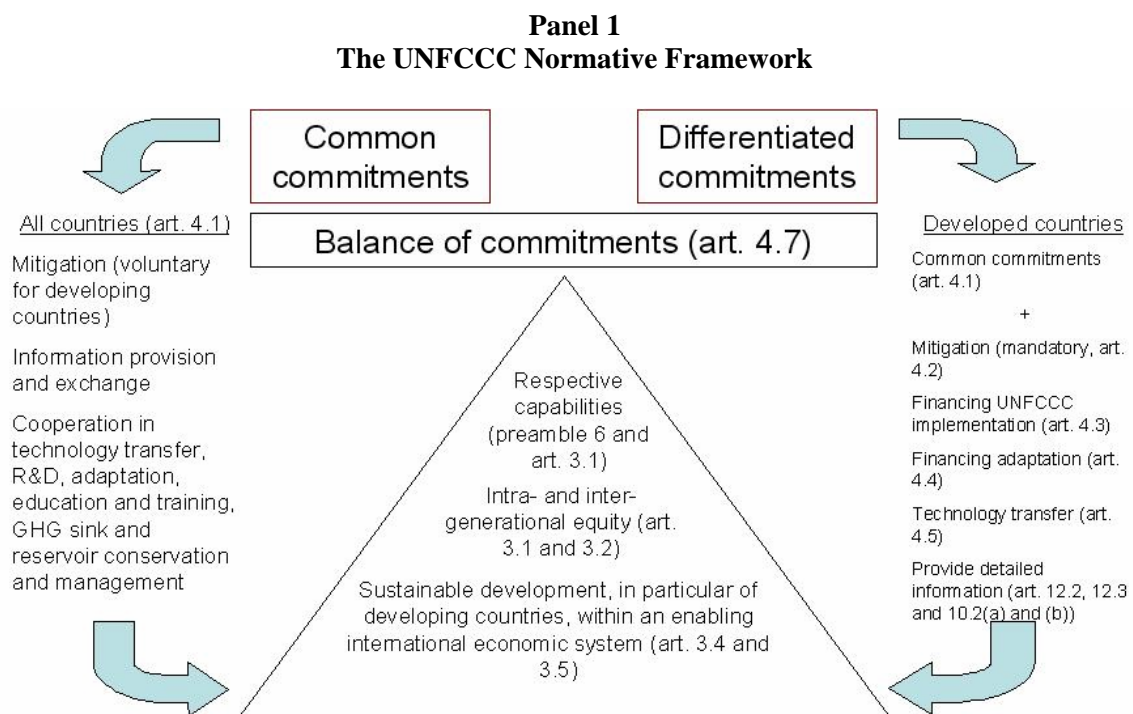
**Panel 1**
**The UNFCCC Normative Framework**

Common commitments

Differentiated commitments

Balance of commitments (art. 4.7)

All countries (art. 4.1)

Mitigation (voluntary for developing countries)

Information provision and exchange

Cooperation in technology transfer, R&D, adaptation, education and training, GHG sink and reservoir conservation and management

Respective capabilities (preamble 6 and art. 3.1)

Intra- and inter-generational equity (art. 3.1 and 3.2)

Sustainable development, in particular of developing countries, within an enabling international economic system (art. 3.4 and 3.5)

Developed countries

Common commitments (art. 4.1)

+

Mitigation (mandatory, art. 4.2)

Financing UNFCCC implementation (art. 4.3)

Financing adaptation (art. 4.4)

Technology transfer (art. 4.5)

Provide detailed information (art. 12.2, 12.3 and 10.2(a) and (b))